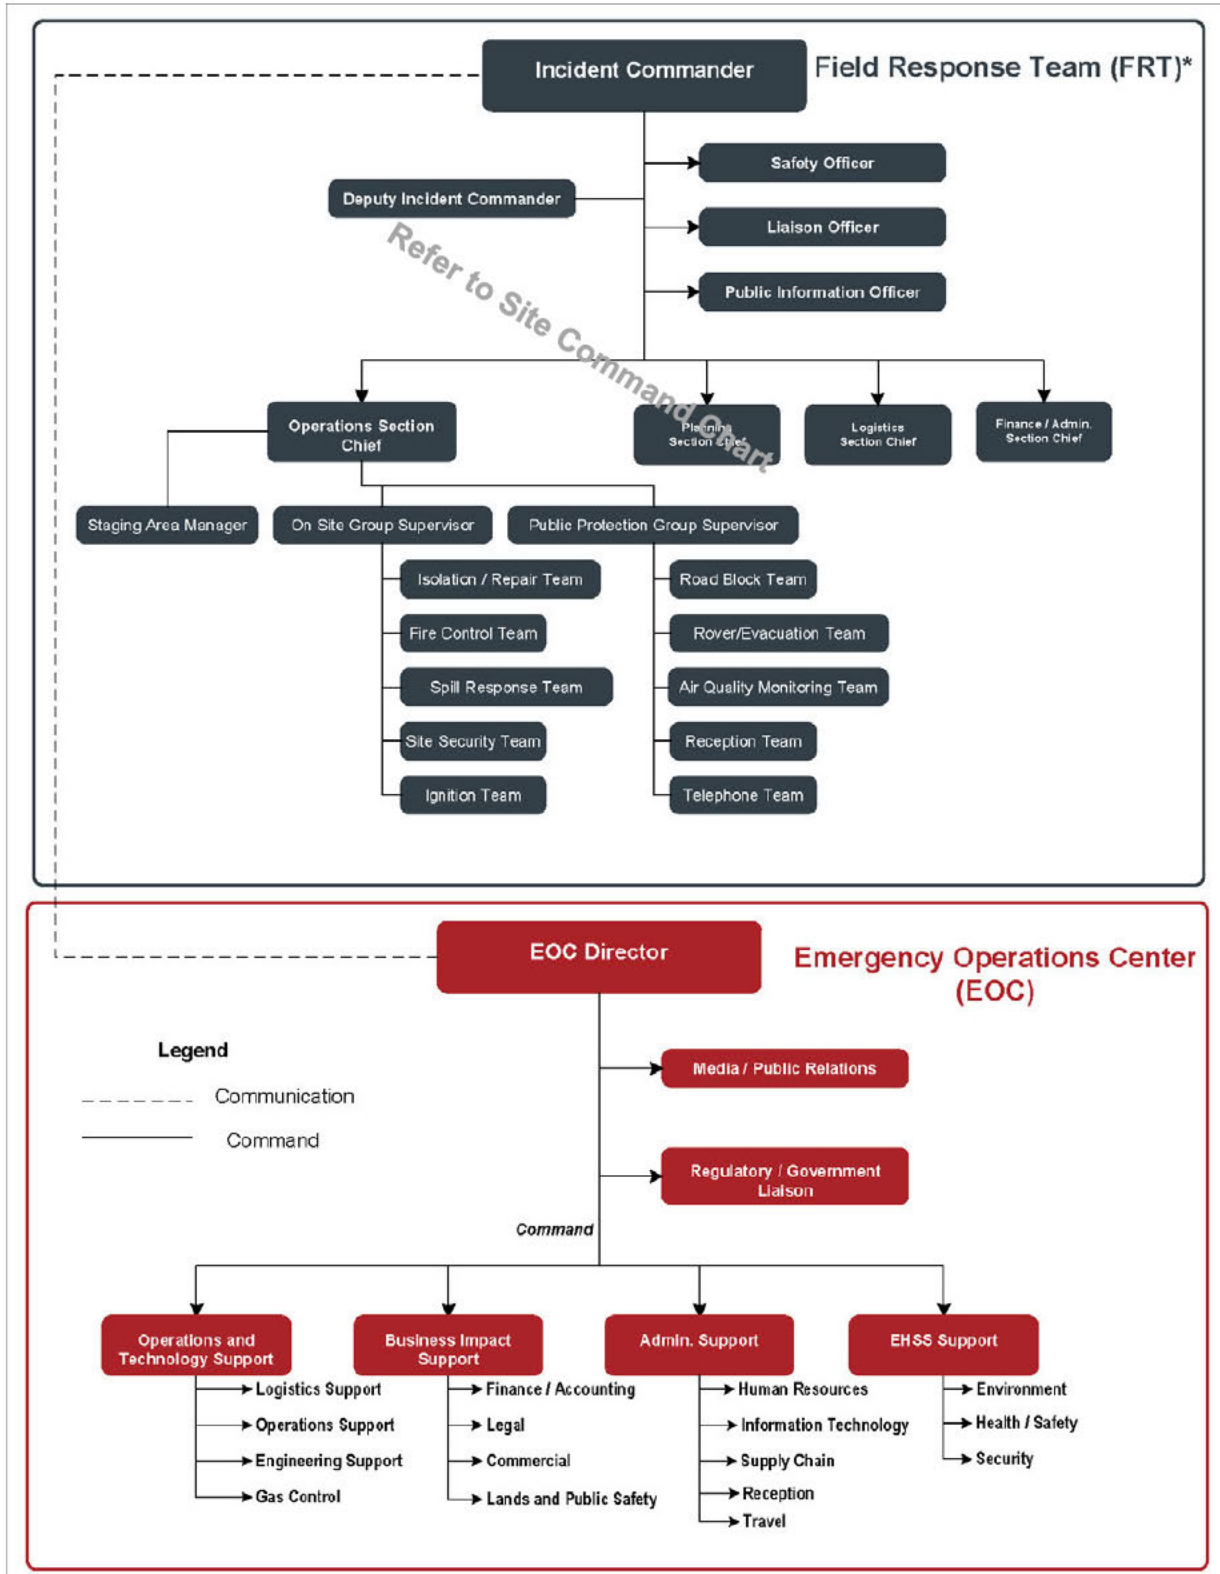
Incident Commander

Field Response Team (FRT)*

Safety Officer

Deputy Incident Commander

Liaison Officer

Public Information Officer

Refer to Site Command Chart

Operations Section Chief

Planning Section Chief

Logistics Section Chief

Finance / Admin. Section Chief

Staging Area Manager

On Site Group Supervisor

Public Protection Group Supervisor

Isolation / Repair Team

Fire Control Team

Spill Response Team

Site Security Team

Ignition Team

Road Block Team

Rover/Evacuation Team

Air Quality Monitoring Team

Reception Team

Telephone Team

EOC Director

Emergency Operations Center (EOC)

Legend

Communication

Command

Media / Public Relations

Regulatory / Government Liaison

Command

Operations and Technology Support

Logistics Support

Operations Support

Engineering Support

Gas Control

Business Impact Support

Finance / Accounting

Legal

Commercial

Lands and Public Safety

Admin. Support

Human Resources

Information Technology

Supply Chain

Reception

Travel

EHSS Support

Environment

Health / Safety

Security